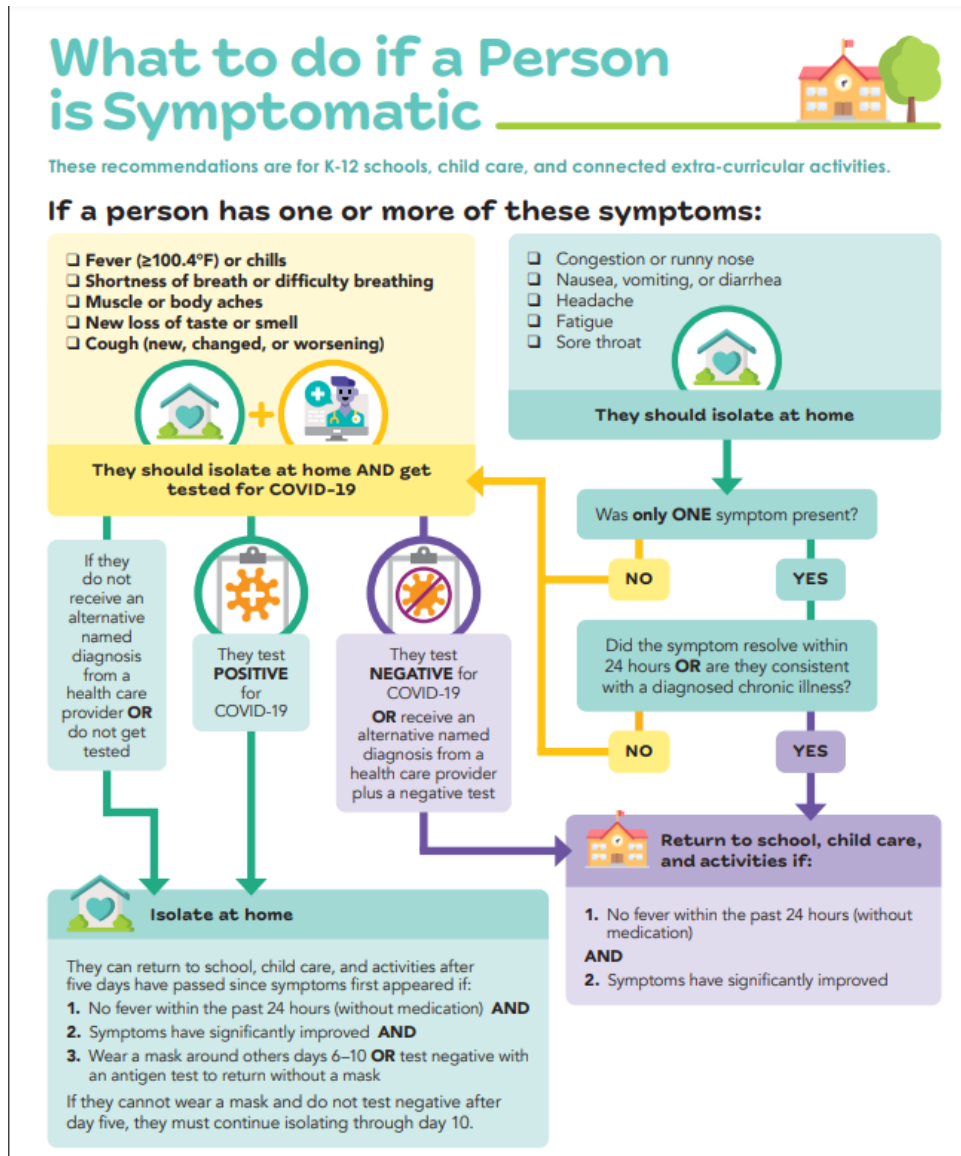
What to do if a Person is Symptomatic

These recommendations are for K-12 schools, child care, and connected extra-curricular activities.

If a person has one or more of these symptoms:

❑ Fever (≥100.4°F) or chills
❑ Shortness of breath or difficulty breathing
❑ Muscle or body aches
❑ New loss of taste or smell
❑ Cough (new, changed, or worsening)

They should isolate at home AND get tested for COVID-19

❑ Congestion or runny nose
❑ Nausea, vomiting, or diarrhea
❑ Headache
❑ Fatigue
❑ Sore throat

They should isolate at home

Was only ONE symptom present?

NO

YES

Did the symptom resolve within 24 hours OR are they consistent with a diagnosed chronic illness?

NO

YES

If they do not receive an alternative named diagnosis from a health care provider OR do not get tested

They test POSITIVE for COVID-19

They test NEGATIVE for COVID-19 OR receive an alternative named diagnosis from a health care provider plus a negative test

Return to school, child care, and activities if:

1. No fever within the past 24 hours (without medication)
AND
2. Symptoms have significantly improved

Isolate at home

They can return to school, child care, and activities after five days have passed since symptoms first appeared if:
1. No fever within the past 24 hours (without medication) AND
2. Symptoms have significantly improved AND
3. Wear a mask around others days 6–10 OR test negative with an antigen test to return without a mask

If they cannot wear a mask and do not test negative after day five, they must continue isolating through day 10.